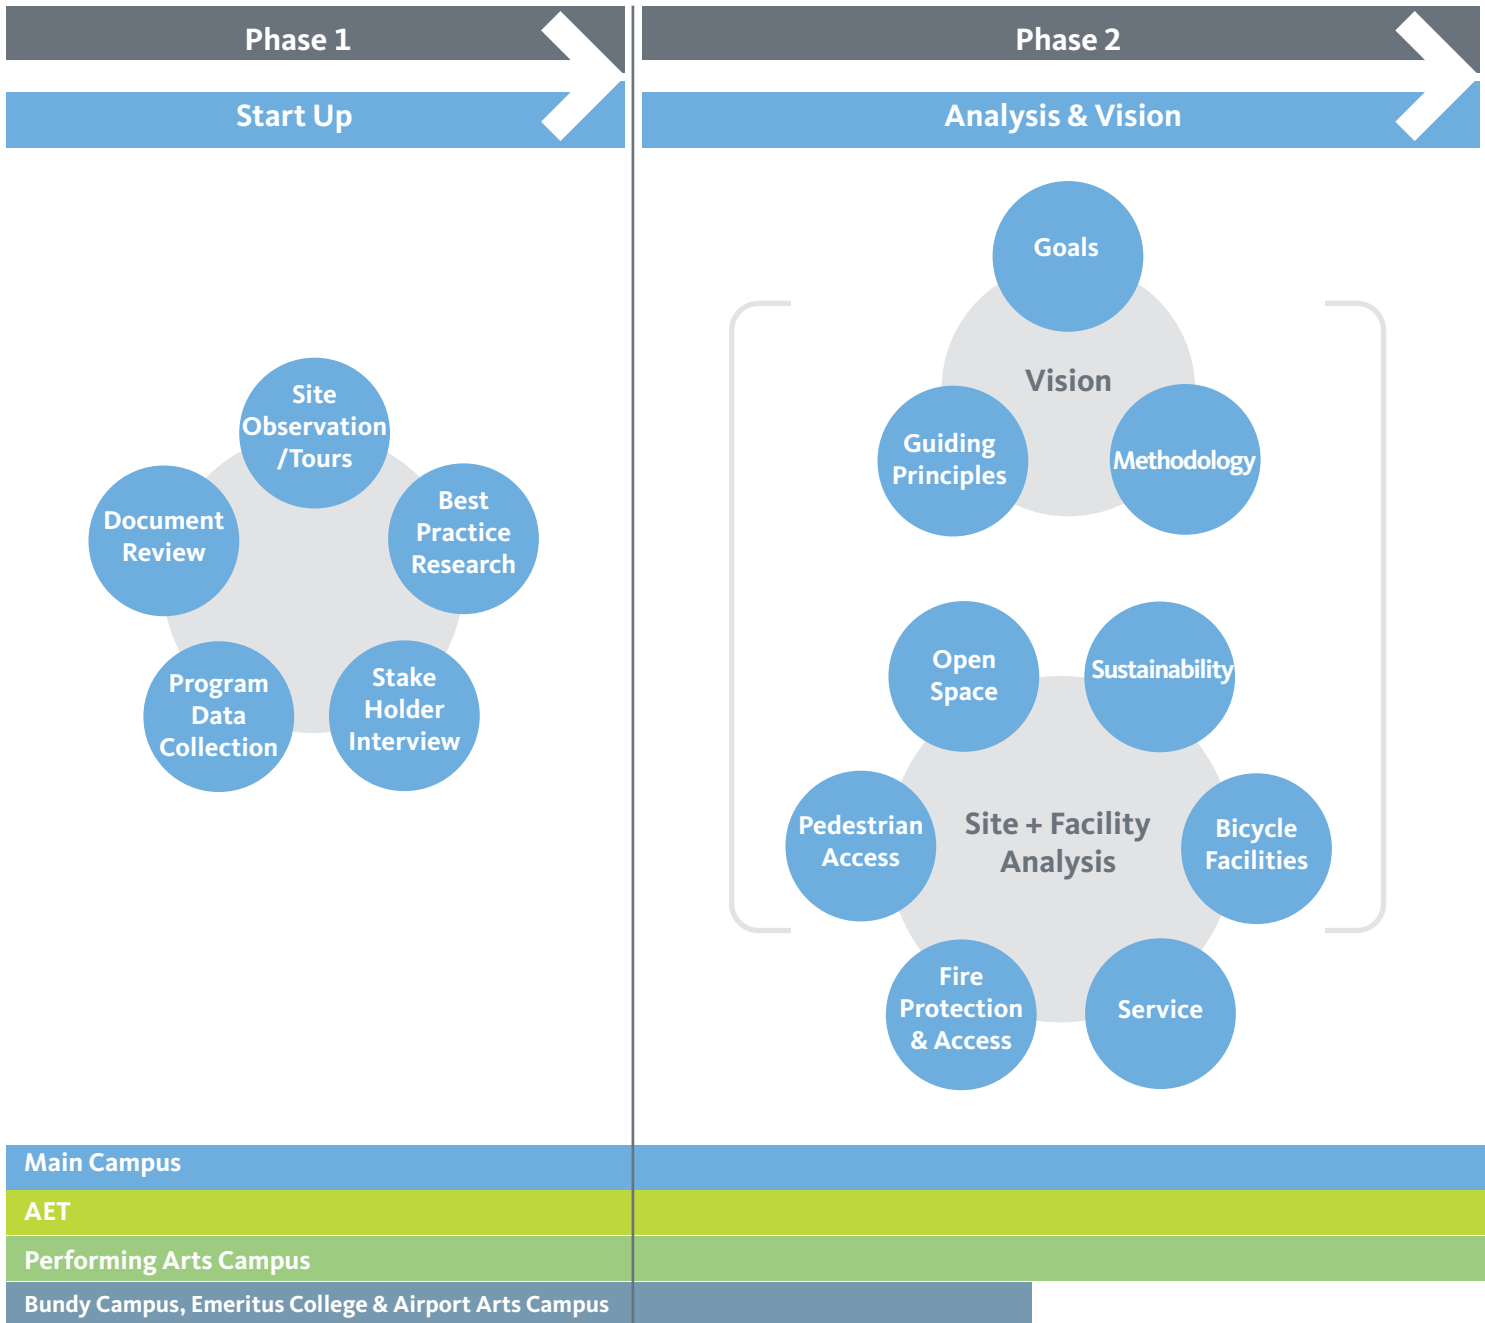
Phase 1

Start Up

Site Observation /Tours

Document Review

Best Practice Research

Program Data Collection

Stake Holder Interview

Phase 2

Analysis & Vision

Goals

Vision

Guiding Principles

Methodology

Open Space

Sustainability

Pedestrian Access

Site + Facility Analysis

Bicycle Facilities

Fire Protection & Access

Service

Main Campus

AET

Performing Arts Campus

Bundy Campus, Emeritus College & Airport Arts Campus